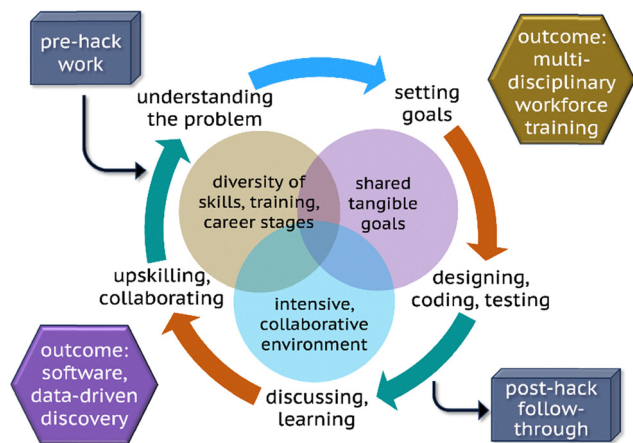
pre-hack work

outcome: multi-disciplinary workforce training

understanding the problem

setting goals

diversity of skills, training, career stages

shared tangible goals

intensive, collaborative environment

upskilling, collaborating

designing, coding, testing

discussing, learning

outcome: software, data-driven discovery

post-hack follow-through